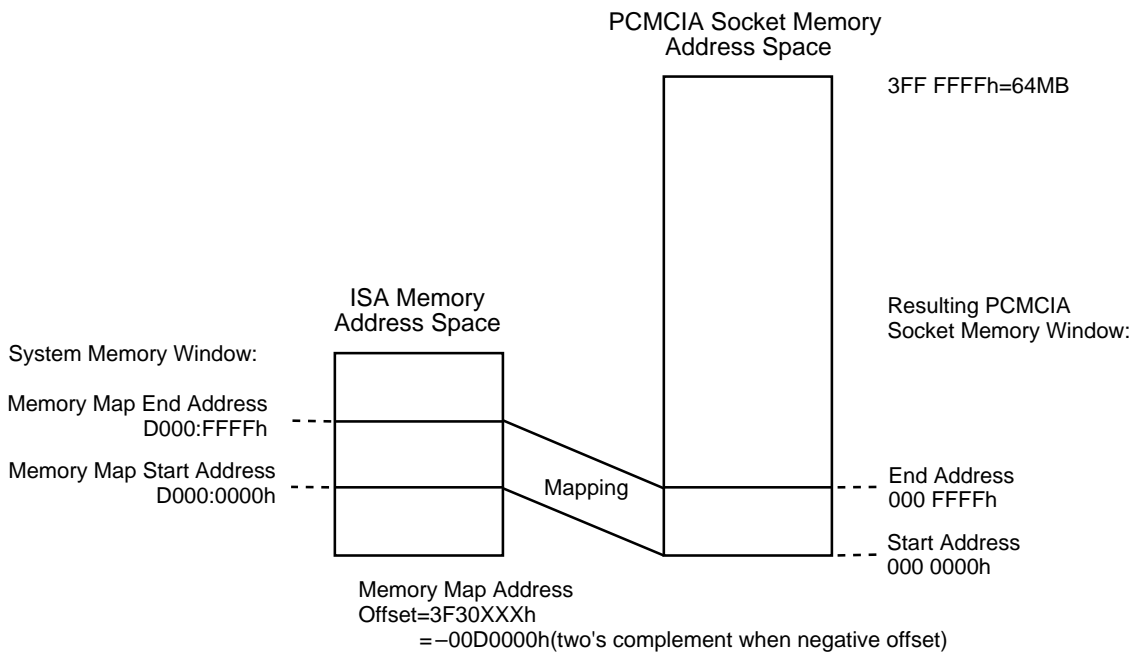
PCMCIA Socket Memory Address Space

3FF FFFFh=64MB

ISA Memory Address Space

Resulting PCMCIA Socket Memory Window:

System Memory Window:

Memory Map End Address
D000:FFFFh

Memory Map Start Address
D000:0000h

Mapping

End Address
000 FFFFh

Start Address
000 0000h

Memory Map Address
Offset=3F30XXXh
=−00D0000h(two's complement when negative offset)